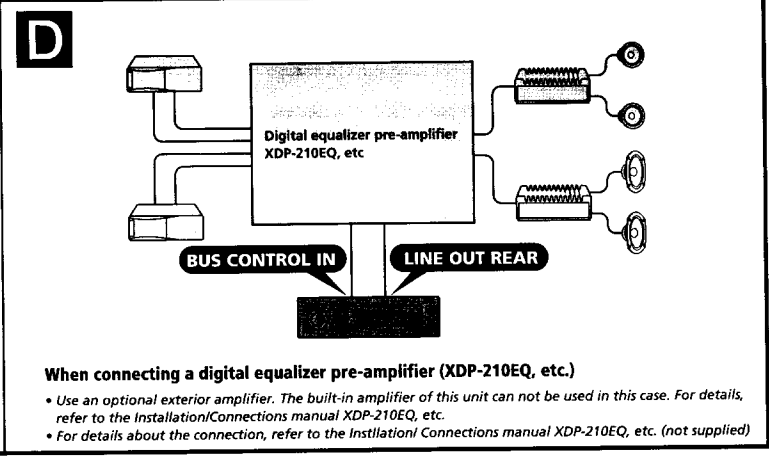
D

Digital equalizer pre-amplifier XDP-210EQ, etc

BUS CONTROL IN

LINE OUT REAR

When connecting a digital equalizer pre-amplifier (XDP-210EQ, etc.)

• Use an optional exterior amplifier. The built-in amplifier of this unit can not be used in this case. For details, refer to the Installation/Connections manual XDP-210EQ, etc.
• For details about the connection, refer to the Instllation/ Connections manual XDP-210EQ, etc. (not supplied)